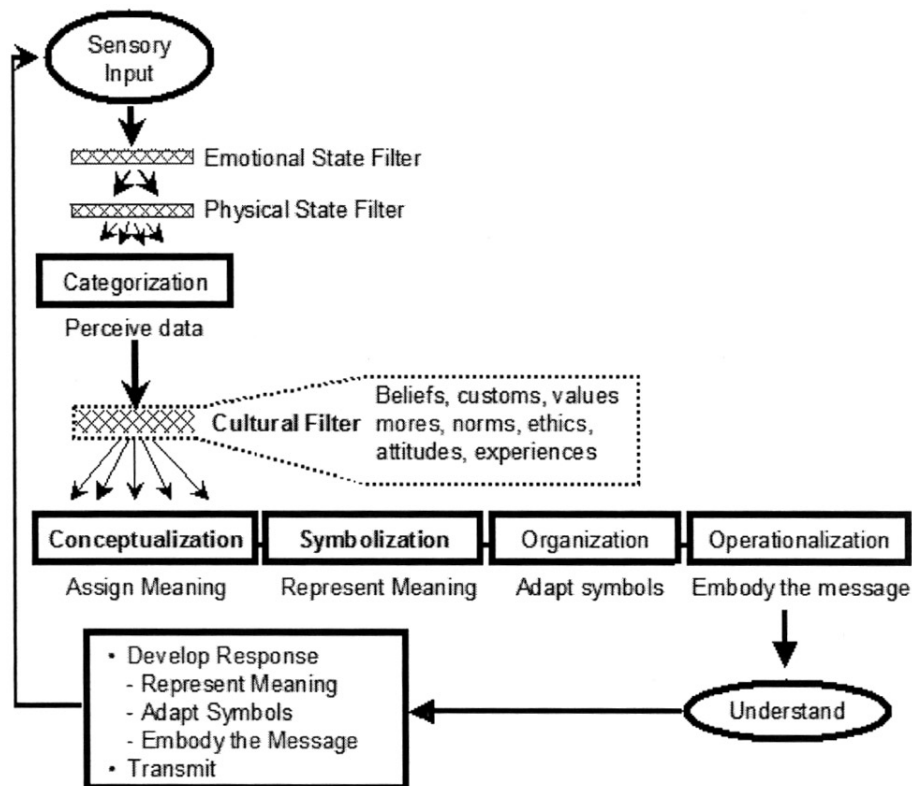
Sensory Input

Emotional State Filter

Physical State Filter

Categorization

Perceive data

Cultural Filter

Beliefs, customs, values mores, norms, ethics, attitudes, experiences

Conceptualization

Assign Meaning

Symbolization

Represent Meaning

Organization

Adapt symbols

Operationalization

Embody the message

Understand

• Develop Response
- Represent Meaning
- Adapt Symbols
- Embody the Message
• Transmit